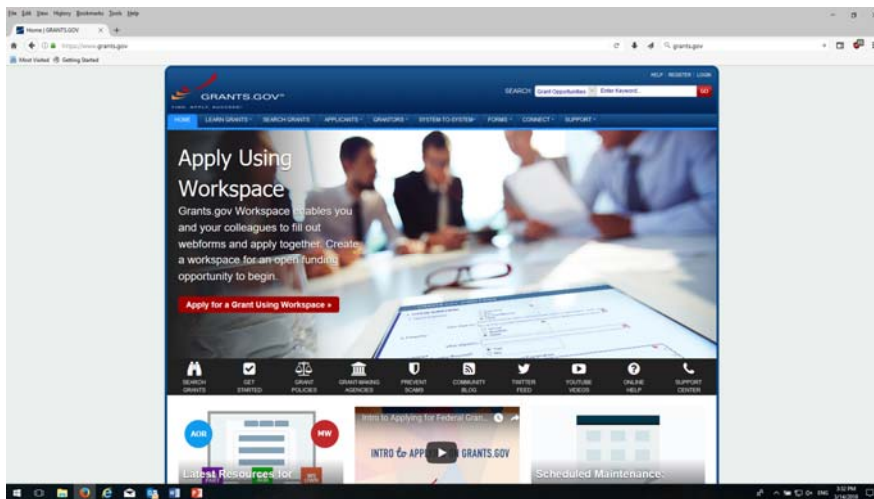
File Edit View History Bookmarks Tools Help

Home | GRANTS.GOV

https://www.grants.gov

grants.gov

Most Visited Getting Started

HELP REGISTER LOGIN

GRANTS.GOV

FIND. APPLY. SUCCEED.

SEARCH: Grant Opportunities Enter Keyword... GO

HOME LEARN GRANTS SEARCH GRANTS APPLICANTS GRANTORS SYSTEM-TO-SYSTEM FORMS CONNECT SUPPORT

Apply Using Workspace

Grants.gov Workspace enables you and your colleagues to fill out webforms and apply together. Create a workspace for an open funding opportunity to begin.

Apply for a Grant Using Workspace »

SEARCH GRANTS

GET STARTED

GRANT POLICIES

GRANT-MAKING AGENCIES

PREVENT SCAMS

COMMUNITY BLOG

TWITTER FEED

YOUTUBE VIDEOS

ONLINE HELP

SUPPORT CENTER

AOR

MW

Intro to Applying for Federal Gran...

INTRO to APPLY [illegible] GRANTS.GOV

Latest Resources for

Scheduled Maintenance:

3:32 PM
3/14/2018